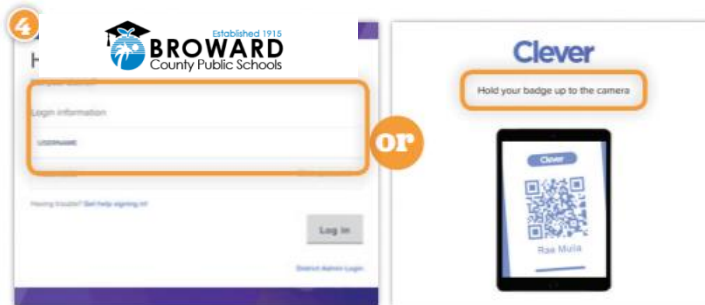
4

Established 1915
BROWARD
County Public Schools

H

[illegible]

Login information

USERNAME

Having trouble? Get help signing in!

Log in

District Admin Login

or

Clever

Hold your badge up to the camera

Clever

Rae Mula